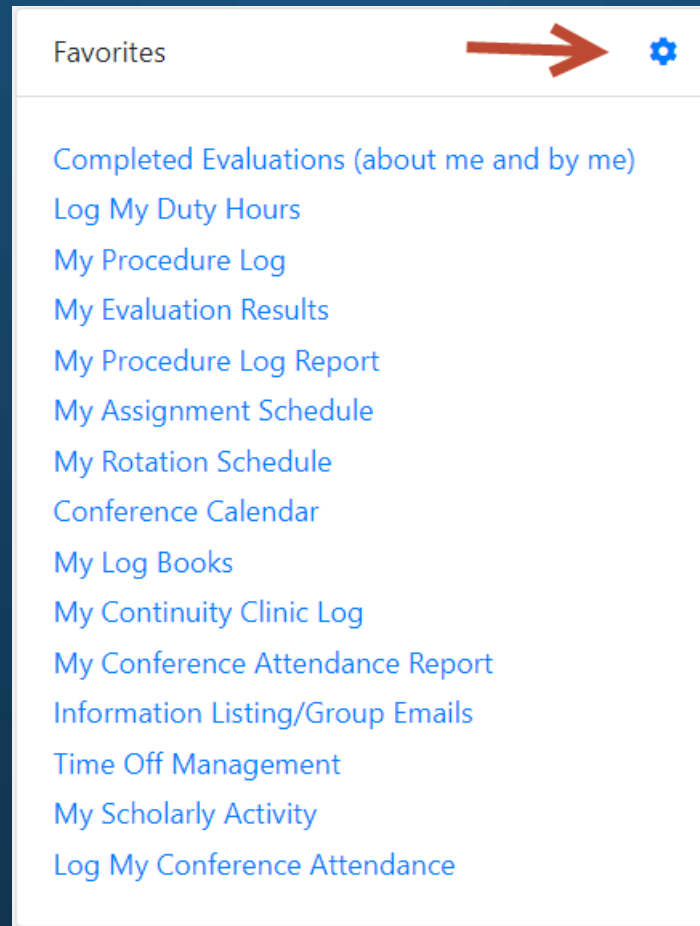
Favorites

Completed Evaluations (about me and by me)
Log My Duty Hours
My Procedure Log
My Evaluation Results
My Procedure Log Report
My Assignment Schedule
My Rotation Schedule
Conference Calendar
My Log Books
My Continuity Clinic Log
My Conference Attendance Report
Information Listing/Group Emails
Time Off Management
My Scholarly Activity
Log My Conference Attendance